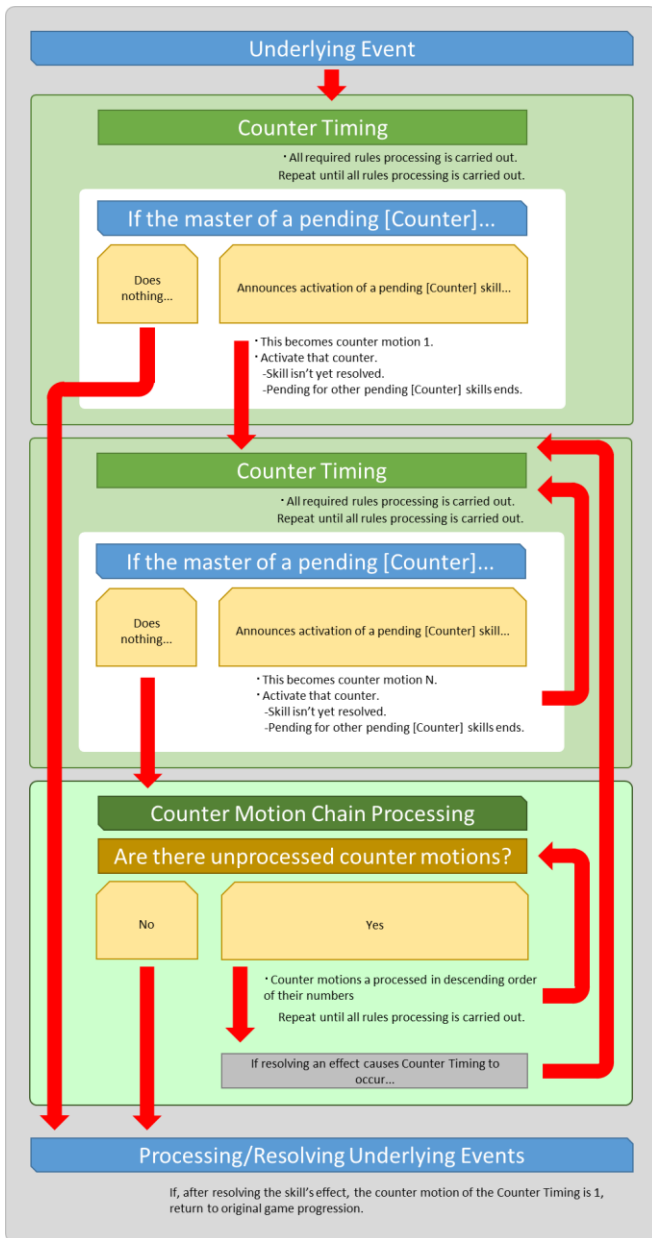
Underlying Event

Counter Timing

・All required rules processing is carried out.
Repeat until all rules processing is carried out.

If the master of a pending [Counter]...

Does nothing...

Announces activation of a pending [Counter] skill...

・This becomes counter motion 1.
・Activate that counter.
-Skill isn't yet resolved.
-Pending for other pending [Counter] skills ends.

Counter Timing

・All required rules processing is carried out.
Repeat until all rules processing is carried out.

If the master of a pending [Counter]...

Does nothing...

Announces activation of a pending [Counter] skill...

・This becomes counter motion N.
・Activate that counter.
-Skill isn't yet resolved.
-Pending for other pending [Counter] skills ends.

Counter Motion Chain Processing

Are there unprocessed counter motions?

No

Yes

・Counter motions a processed in descending order of their numbers

Repeat until all rules processing is carried out.

If resolving an effect causes Counter Timing to occur...

Processing/Resolving Underlying Events

If, after resolving the skill's effect, the counter motion of the Counter Timing is 1, return to original game progression.